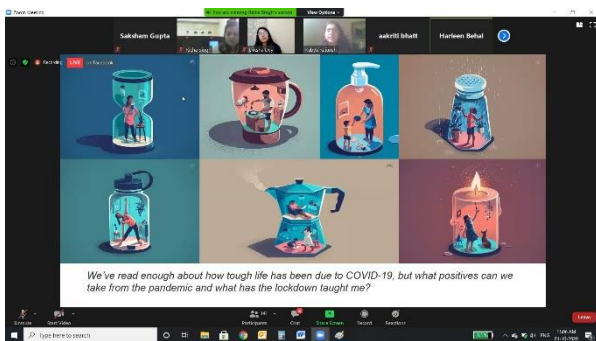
Zoom Meeting

You are viewing Nidhi Singh's screen

View Options

Saksham Gupta

aakriti bhatt

Harleen Behal

Recording

LIVE

on Facebook

We've read enough about how tough life has been due to COVID-19, but what positives can we take from the pandemic and what has the lockdown taught me?

Unmute

Start Video

Participants

Chat

Share Screen

Record

Reactions

Leave

Type here to search